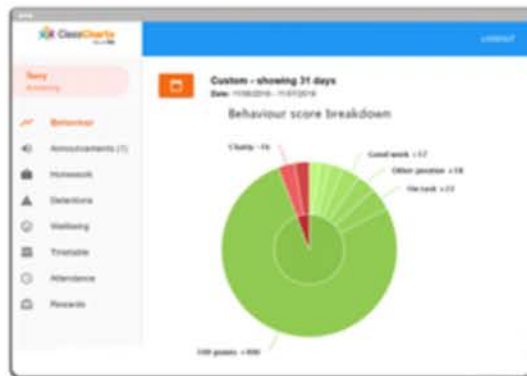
ClassCharts

Logout

Tony
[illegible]

Behaviour

Announcements (1)

Homework

Detentions

Wellbeing

Timetable

Attendance

Rewards

Custom - showing 31 days
Date: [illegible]

Behaviour score breakdown

Chatty -16

Good work +17

Other positive +18

On task +22

100 points +400